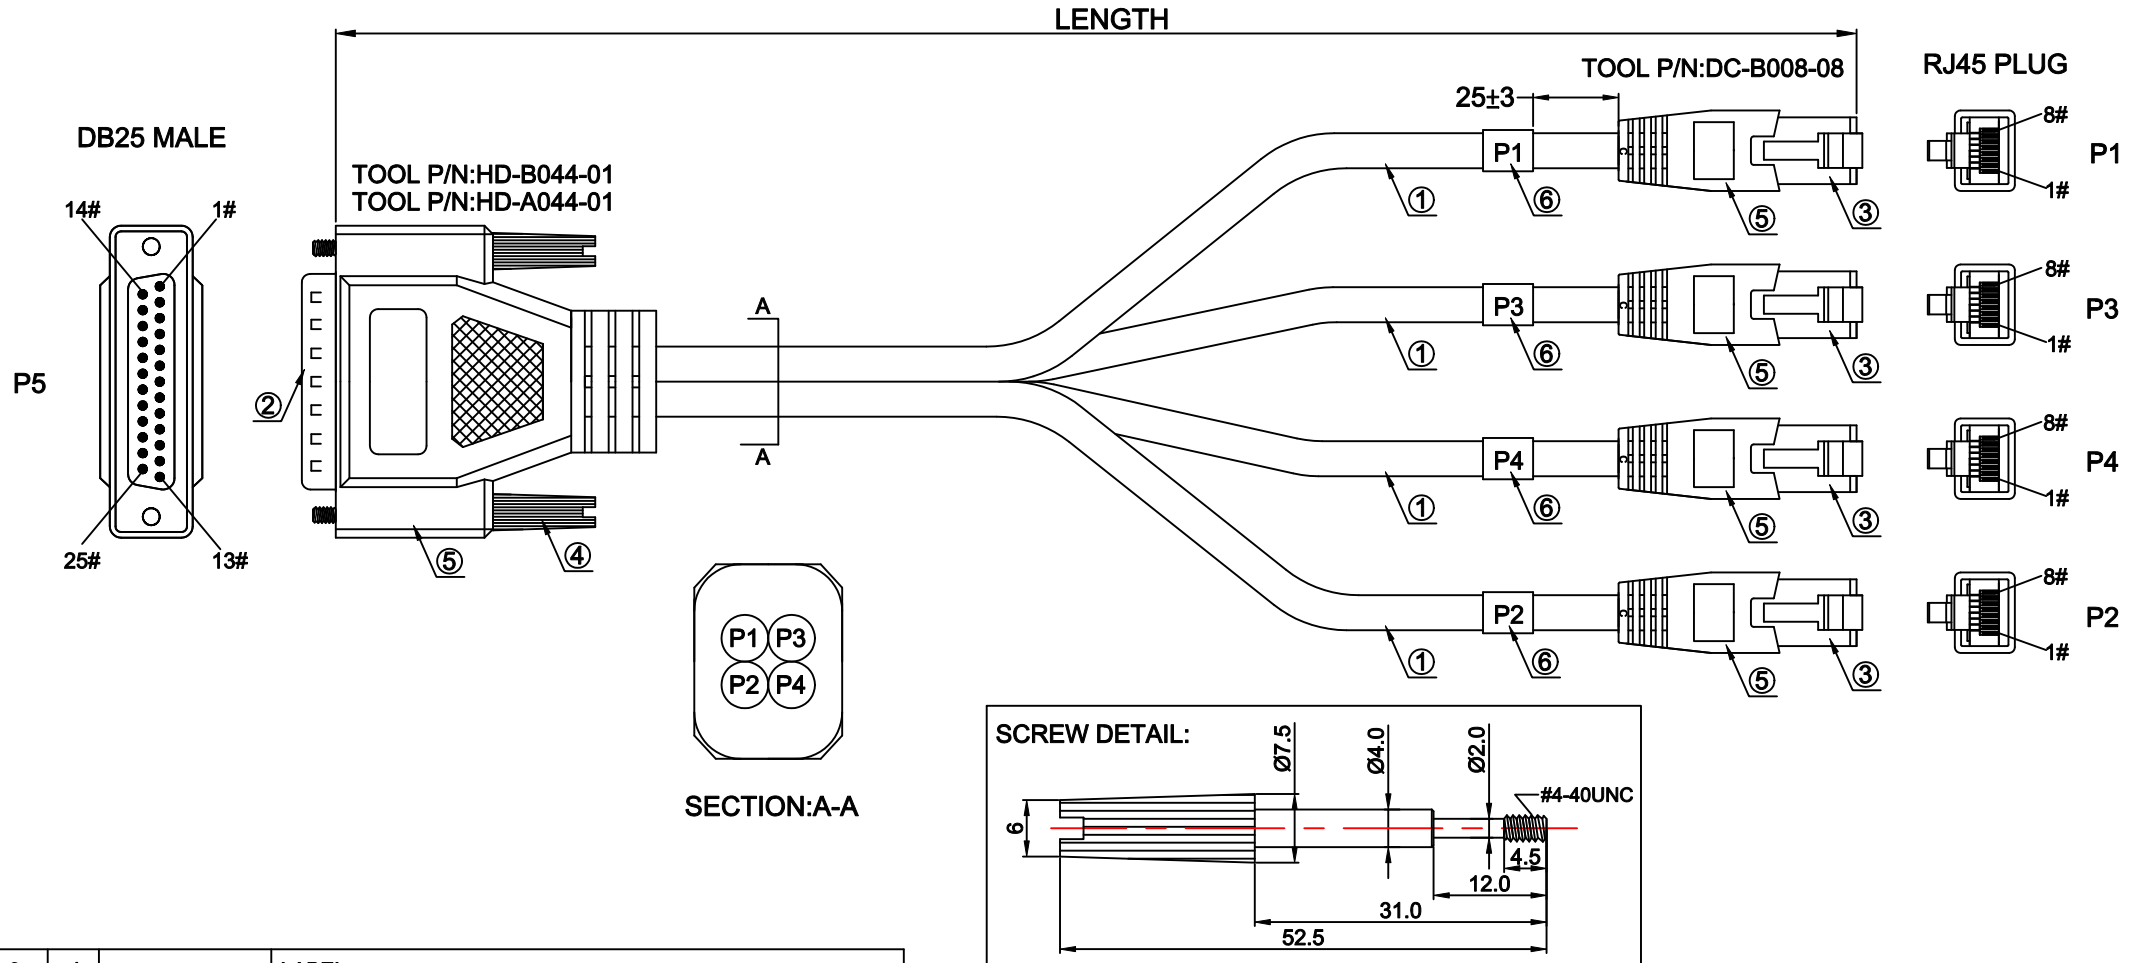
LENGTH

TOOL P/N:DC-B008-08

RJ45 PLUG

25±3

DB25 MALE

TOOL P/N:HD-B044-01
TOOL P/N:HD-A044-01

14#
1#

P5

25#
13#

P1
P3
P4
P2

8#
1#
8#
1#
8#
1#
8#
1#

P1
P3
P4
P2

A
A

①
⑥
⑤
③
①
⑥
⑤
③
①
⑥
⑤
③
①
⑥
⑤
③

②
⑤
④

P1 P3
P2 P4

SECTION:A-A

SCREW DETAIL:

Ø7.5
Ø4.0
Ø2.0
#4-40UNC
6
4.5
12.0
31.0
52.5

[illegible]